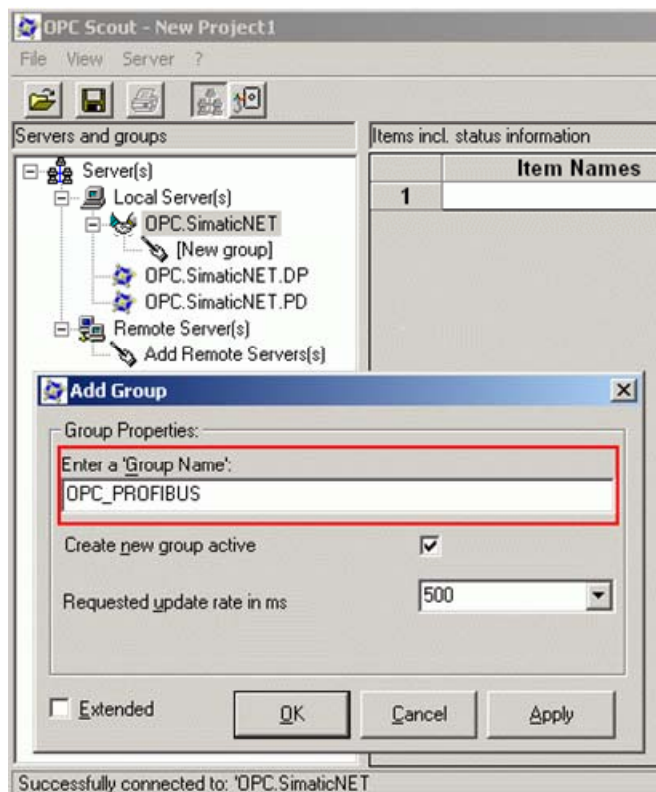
OPC Scout - New Project1

File View Server ?

Servers and groups

Items incl. status information

Item Names

1

Server(s)
Local Server(s)
OPC.SimaticNET
[New group]
OPC.SimaticNET.DP
OPC.SimaticNET.PD
Remote Server(s)
Add Remote Servers(s)

Add Group

Group Properties:

Enter a 'Group Name':

OPC_PROFIBUS

Create new group active

Requested update rate in ms

500

Extended

OK

Cancel

Apply

Successfully connected to: 'OPC.SimaticNET